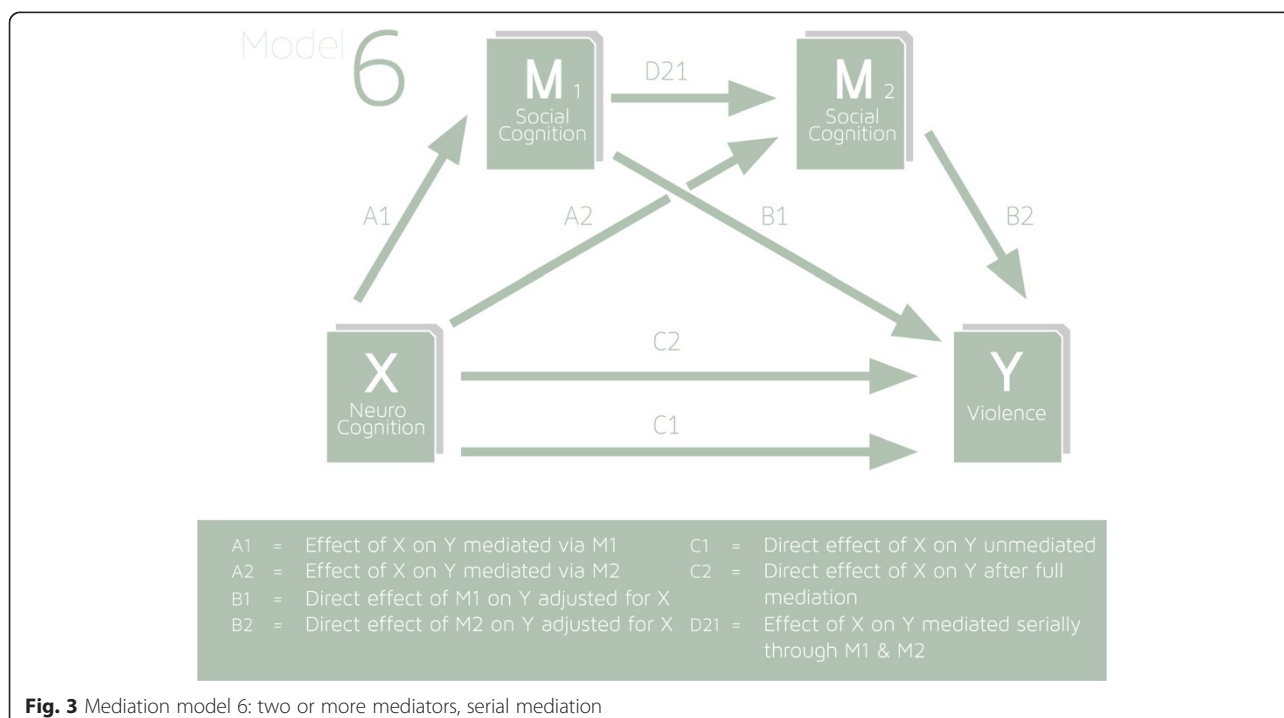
Model 6

M 1
Social Cognition

D21

M 2
Social Cognition

A1

A2

B1

B2

X
Neuro Cognition

C2

C1

Y
Violence

A1 = Effect of X on Y mediated via M1
A2 = Effect of X on Y mediated via M2
B1 = Direct effect of M1 on Y adjusted for X
B2 = Direct effect of M2 on Y adjusted for X

C1 = Direct effect of X on Y unmediated
C2 = Direct effect of X on Y after full mediation
D21 = Effect of X on Y mediated serially through M1 & M2

**Fig. 3** Mediation model 6: two or more mediators, serial mediation